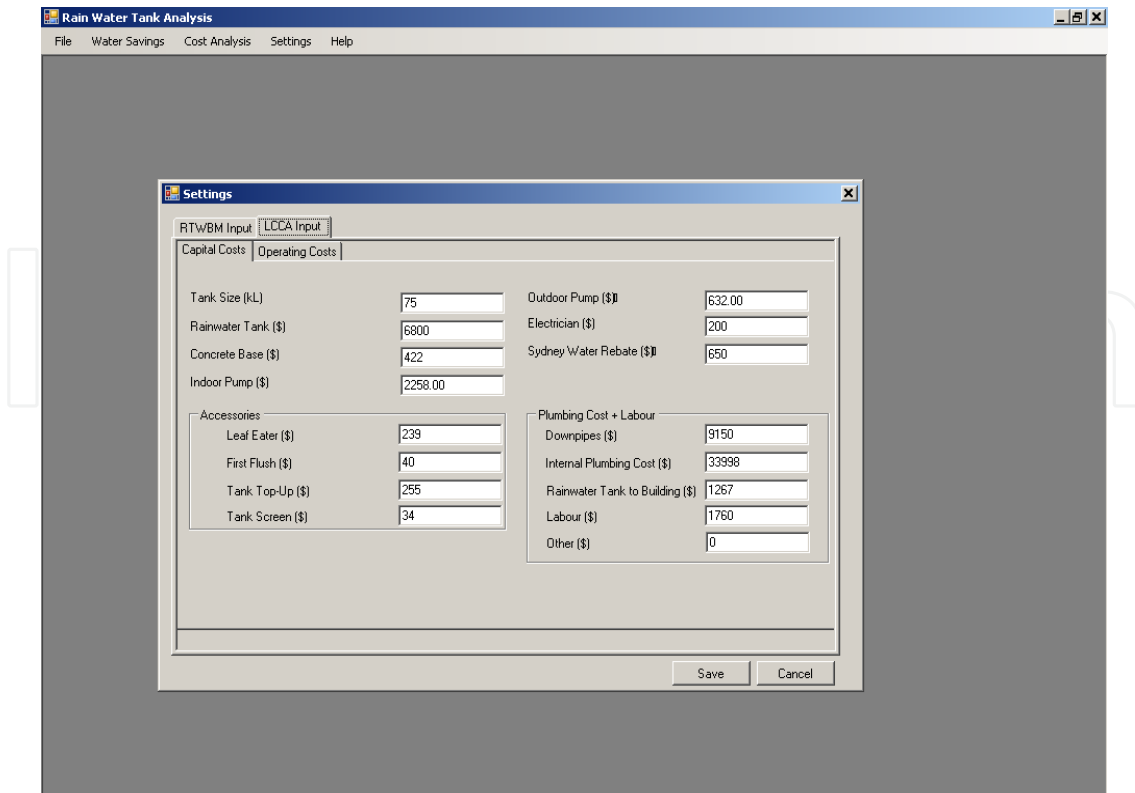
Rain Water Tank Analysis

File Water Savings Cost Analysis Settings Help

Settings

RTWBM Input LCCA Input

Capital Costs Operating Costs

Tank Size (kL) 75

Rainwater Tank ($) 6800

Concrete Base ($) 422

Indoor Pump ($) 2258.00

Outdoor Pump ($) 632.00

Electrician ($) 200

Sydney Water Rebate ($) 650

Accessories

Leaf Eater ($) 239

First Flush ($) 40

Tank Top-Up ($) 255

Tank Screen ($) 34

Plumbing Cost + Labour

Downpipes ($) 9150

Internal Plumbing Cost ($) 33998

Rainwater Tank to Building ($) 1267

Labour ($) 1760

Other ($) 0

Save Cancel